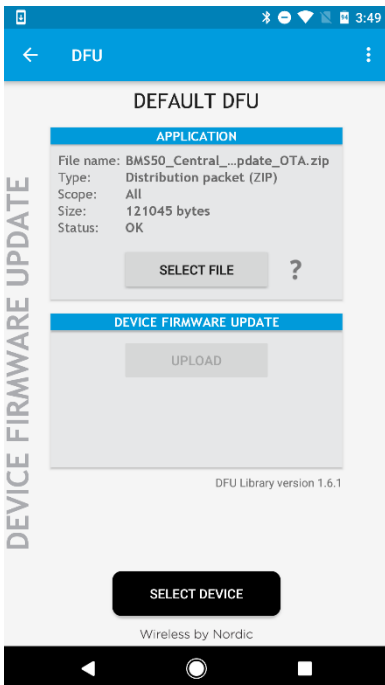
3:49

DFU

DEFAULT DFU

APPLICATION

File name: BMS50_Central_...pdate_OTA.zip
Type: Distribution packet (ZIP)
Scope: All
Size: 121045 bytes
Status: OK

SELECT FILE

?

DEVICE FIRMWARE UPDATE

UPLOAD

DFU Library version 1.6.1

DEVICE FIRMWARE UPDATE

SELECT DEVICE

Wireless by Nordic